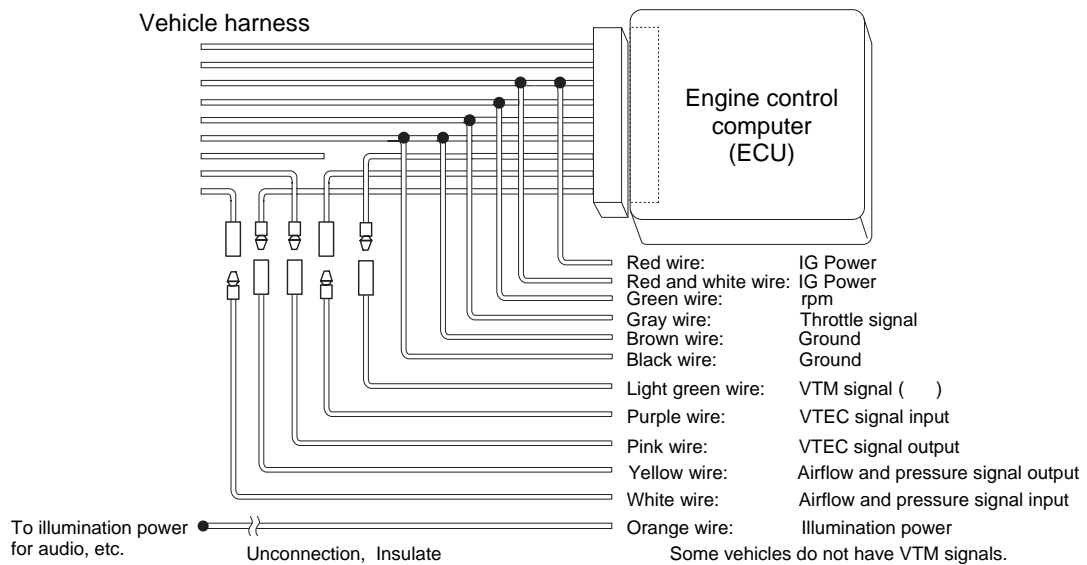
Vehicle harness

Engine control computer (ECU)

| | |
|---|---|
| Red wire: | IG Power |
| Red and white wire: | IG Power |
| Green wire: | rpm |
| Gray wire: | Throttle signal |
| Brown wire: | Ground |
| Black wire: | Ground |
| Light green wire: | VTM signal ( ) |
| Purple wire: | VTEC signal input |
| Pink wire: | VTEC signal output |
| Yellow wire: | Airflow and pressure signal output |
| White wire: | Airflow and pressure signal input |
| Orange wire: | Illumination power |

To illumination power for audio, etc.

Unconnection, Insulate

Some vehicles do not have VTM signals.